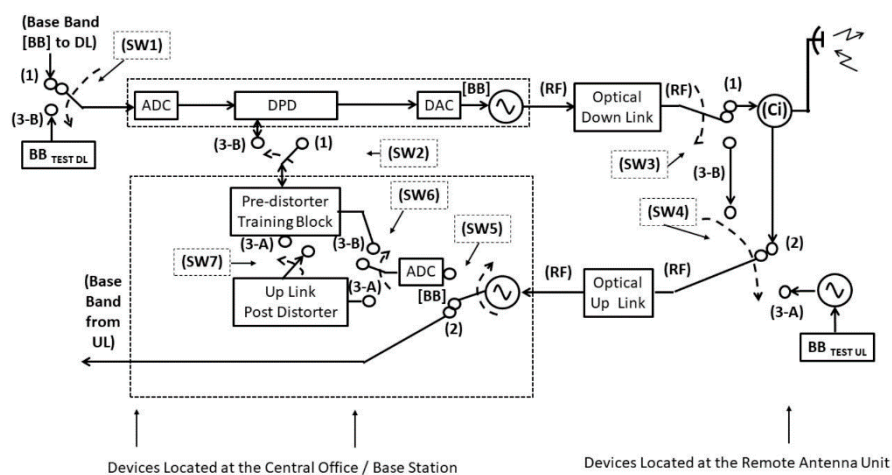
(Base Band [BB] to DL)

(SW1)

(1)

(3-B)

$BB_{TEST\ DL}$

ADC

DPD

DAC

[BB]

(RF)

Optical Down Link

(RF)

(1)

(Ci)

(3-B)

(1)

(SW2)

(SW3)

(3-B)

Pre-distorter Training Block

(SW6)

(SW4)

(3-A)

(3-B)

(SW5)

(2)

(SW7)

ADC

(RF)

Optical Up Link

(RF)

(Base Band from UL)

Up Link Post Distorter

(3-A)

[BB]

(2)

(3-A)

$BB_{TEST\ UL}$

Devices Located at the Central Office / Base Station

Devices Located at the Remote Antenna Unit